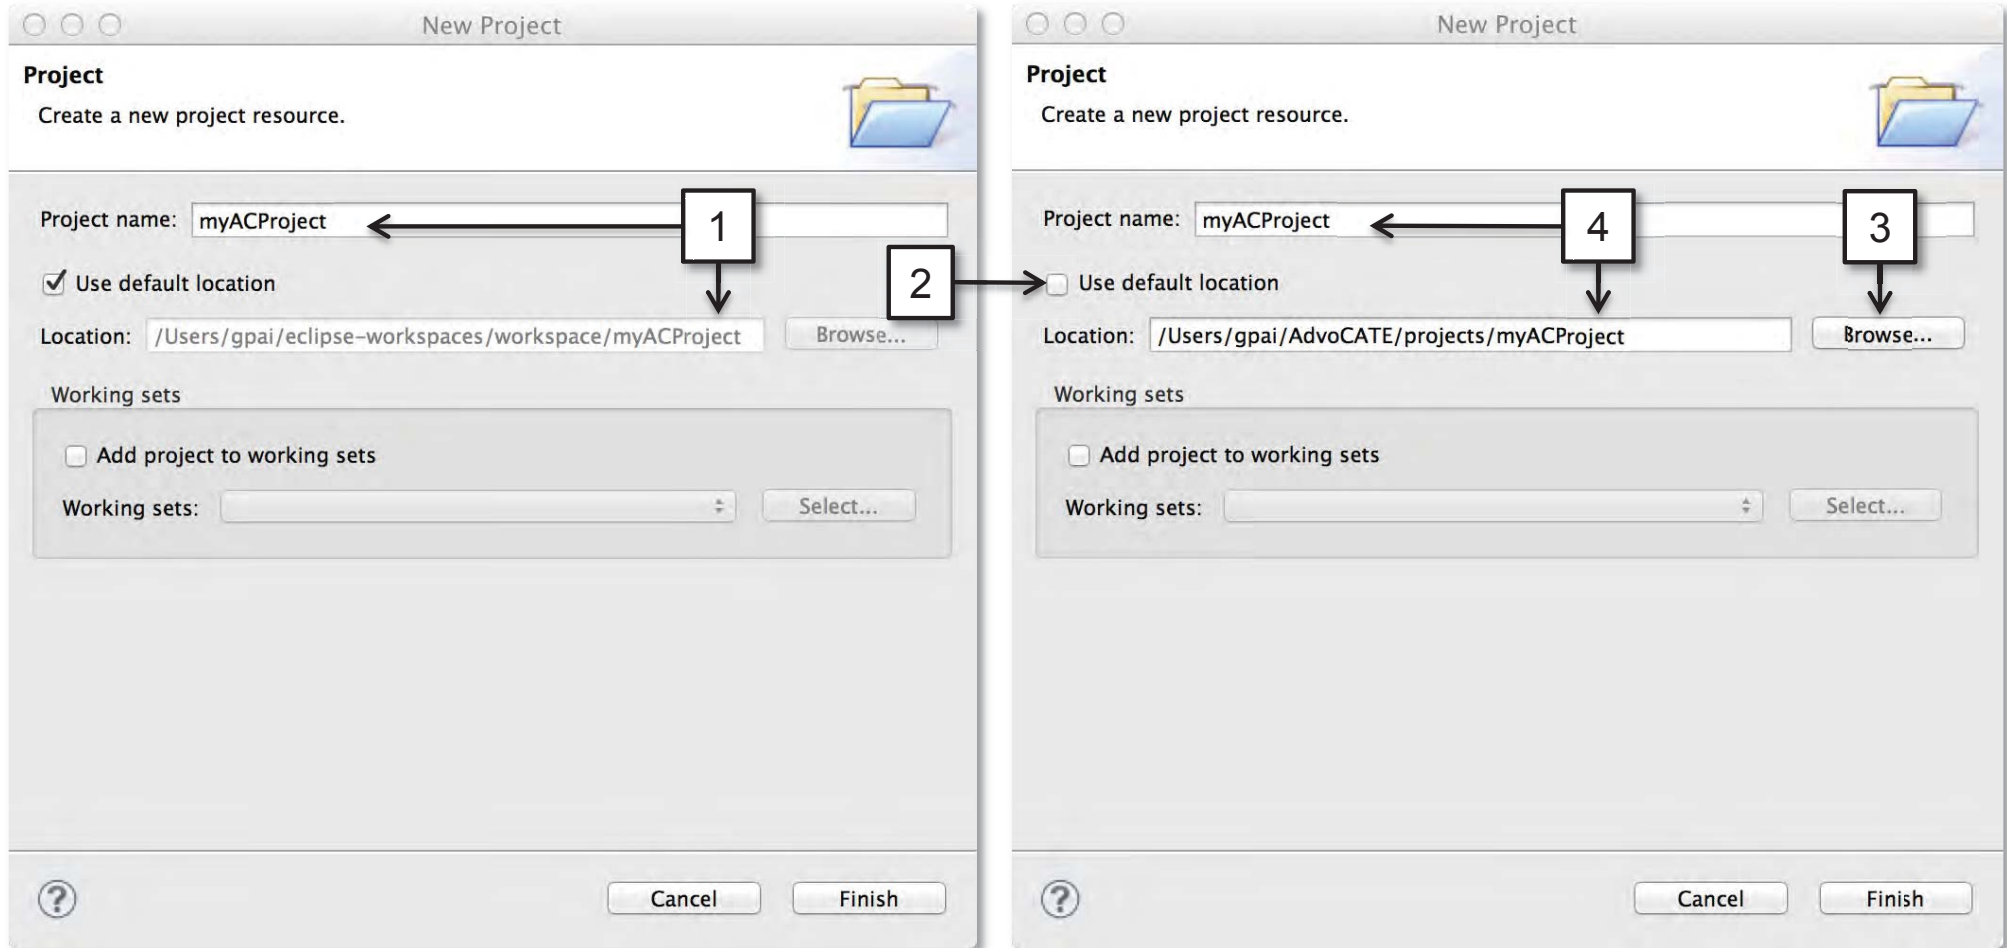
New Project

Project

Create a new project resource.

Project name: myACProject

1

Use default location

Location: /Users/gpai/eclipse-workspaces/workspace/myACProject Browse...

Working sets

Add project to working sets

Working sets: Select...

? Cancel Finish

2

New Project

Project

Create a new project resource.

Project name: myACProject

4

3

Use default location

Location: /Users/gpai/AdvoCATE/projects/myACProject Browse...

Working sets

Add project to working sets

Working sets: Select...

? Cancel Finish